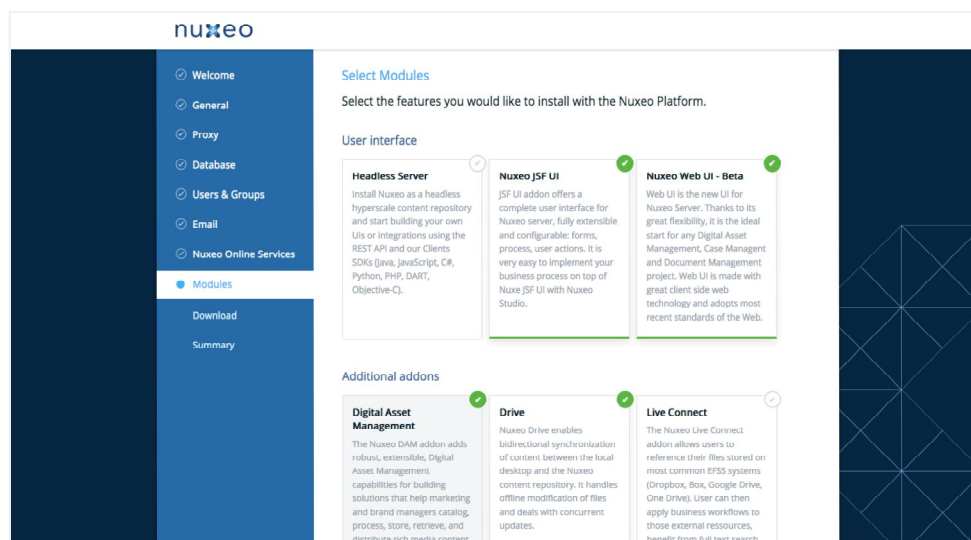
nuxeo

Welcome
General
Proxy
Database
Users & Groups
Email
Nuxeo Online Services
Modules
Download
Summary

Select Modules

Select the features you would like to install with the Nuxeo Platform.

User interface

Headless Server
Install Nuxeo as a headless hyperscale content repository and start building your own UIs or integrations using the REST API and our Clients SDKs (Java, JavaScript, C#, Python, PHP, DART, Objective-C).

Nuxeo JSF UI
JSF UI addon offers a complete user interface for Nuxeo server, fully extensible and configurable: forms, process, user actions. It is very easy to implement your business process on top of Nuxe JSF UI with Nuxeo Studio.

Nuxeo Web UI - Beta
Web UI is the new UI for Nuxeo Server. Thanks to its great flexibility, it is the ideal start for any Digital Asset Management, Case Managent and Document Management project. Web UI is made with great client side web technology and adopts most recent standards of the Web.

Additional addons

Digital Asset Management
The Nuxeo DAM addon adds robust, extensible, Digital Asset Management capabilities for building solutions that help marketing and brand managers catalog, process, store, retrieve, and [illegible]

Drive
Nuxeo Drive enables bidirectional synchronization of content between the local desktop and the Nuxeo content repository. It handles offline modification of files and deals with concurrent updates.

Live Connect
The Nuxeo Live Connect addon allows users to reference their files stored on most common EFSS systems (Dropbox, Box, Google Drive, One Drive). User can then apply business workflows to those external ressources, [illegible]